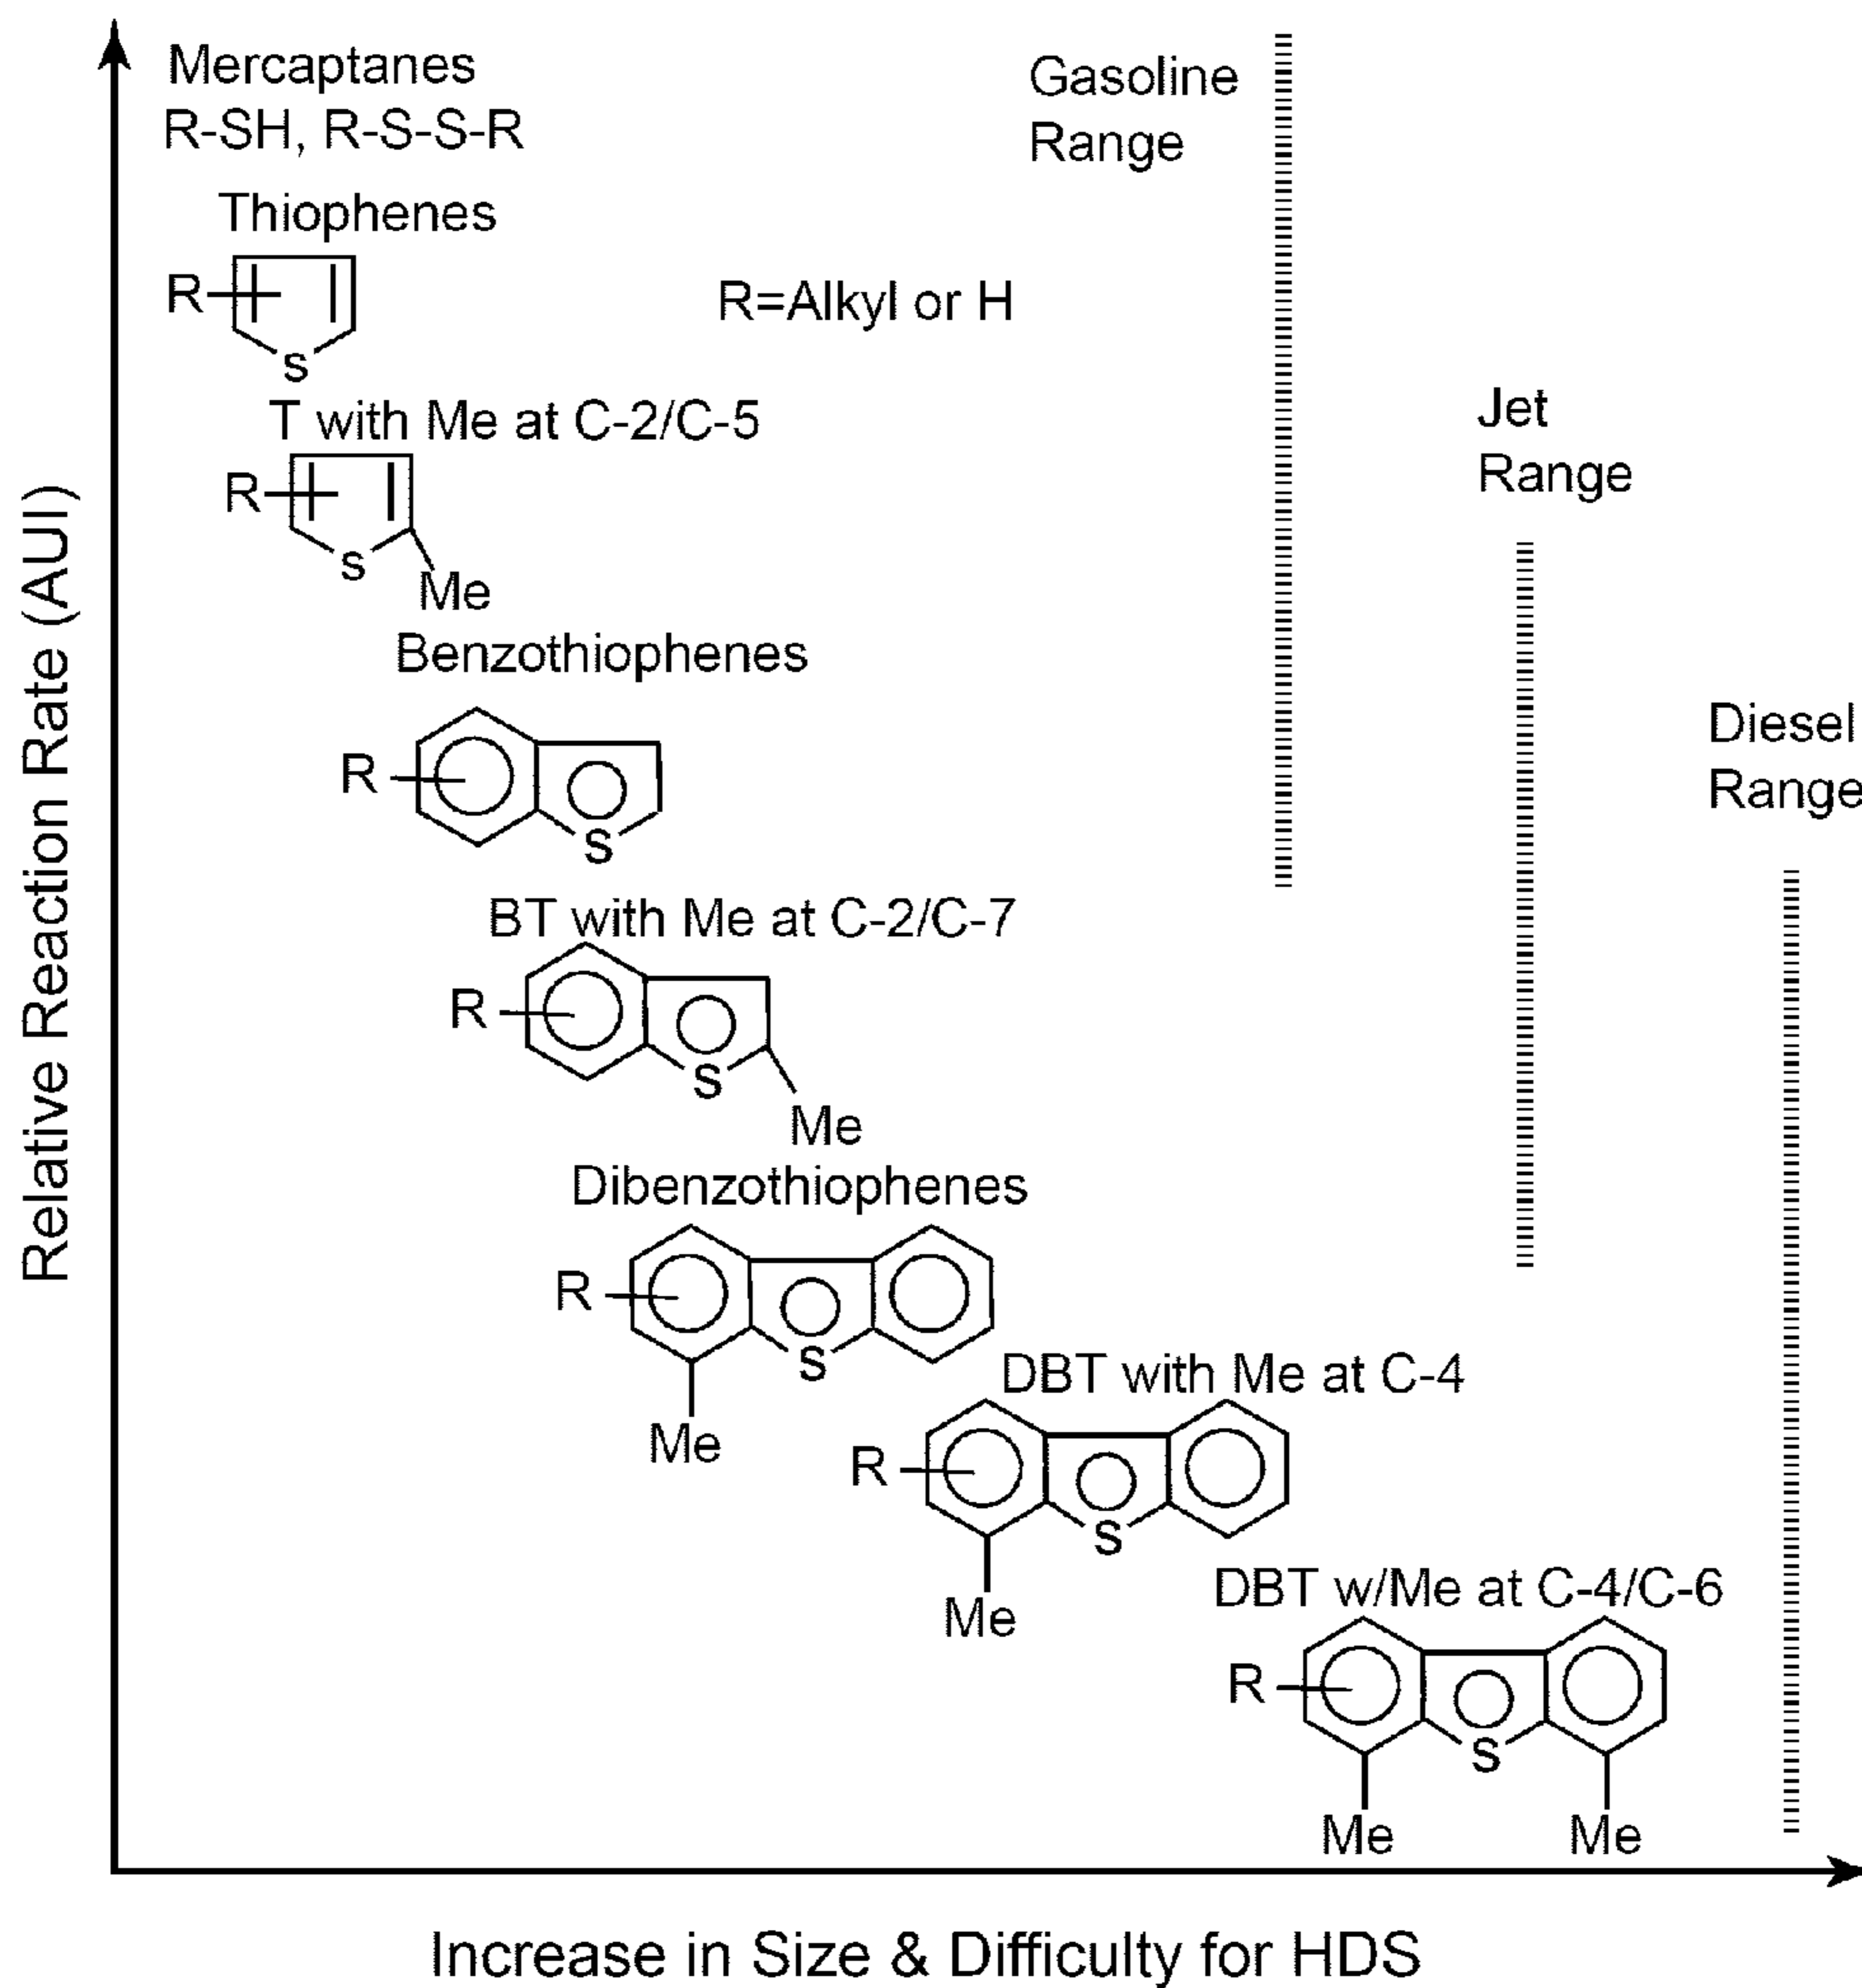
Relative Reaction Rate (AUI)

Mercaptanes
R-SH, R-S-S-R

Gasoline
Range

Thiophenes

R

S

R=Alkyl or H

T with Me at C-2/C-5

R

S

Me

Jet
Range

Benzothiophenes

R

S

Diesel
Range

BT with Me at C-2/C-7

R

S

Me

Dibenzothiophenes

R

S

Me

DBT with Me at C-4

R

S

Me

DBT w/Me at C-4/C-6

R

S

Me

Me

Increase in Size & Difficulty for HDS